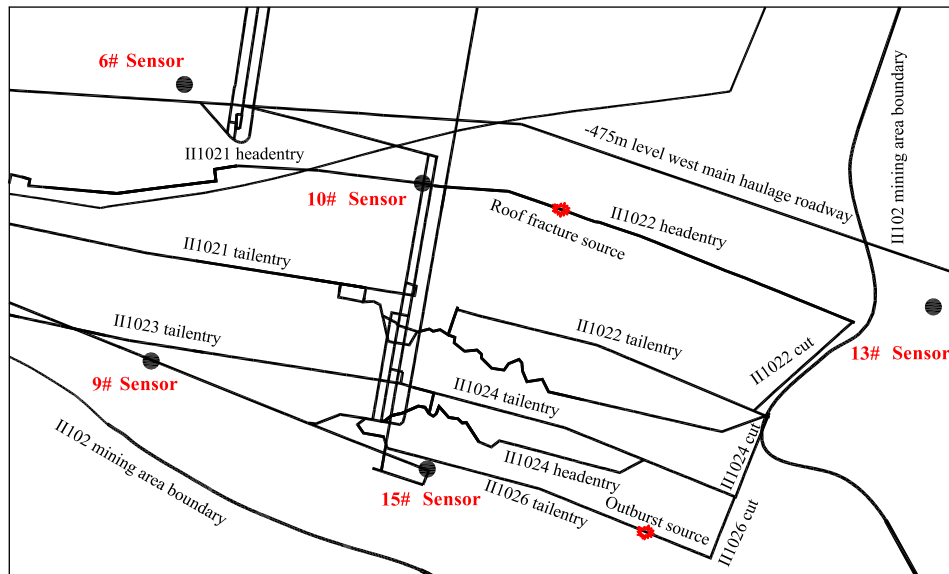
6# Sensor

II1021 headentry

-475m level west main haulage roadway

II102 mining area boundary

10# Sensor

Roof fracture source

II1022 headentry

II1021 tailentry

II1022 tailentry

II1023 tailentry

II1022 cut

13# Sensor

9# Sensor

II1024 tailentry

II1024 cut

II102 mining area boundary

II1024 headentry

15# Sensor

II1026 tailentry

Outburst source

II1026 cut